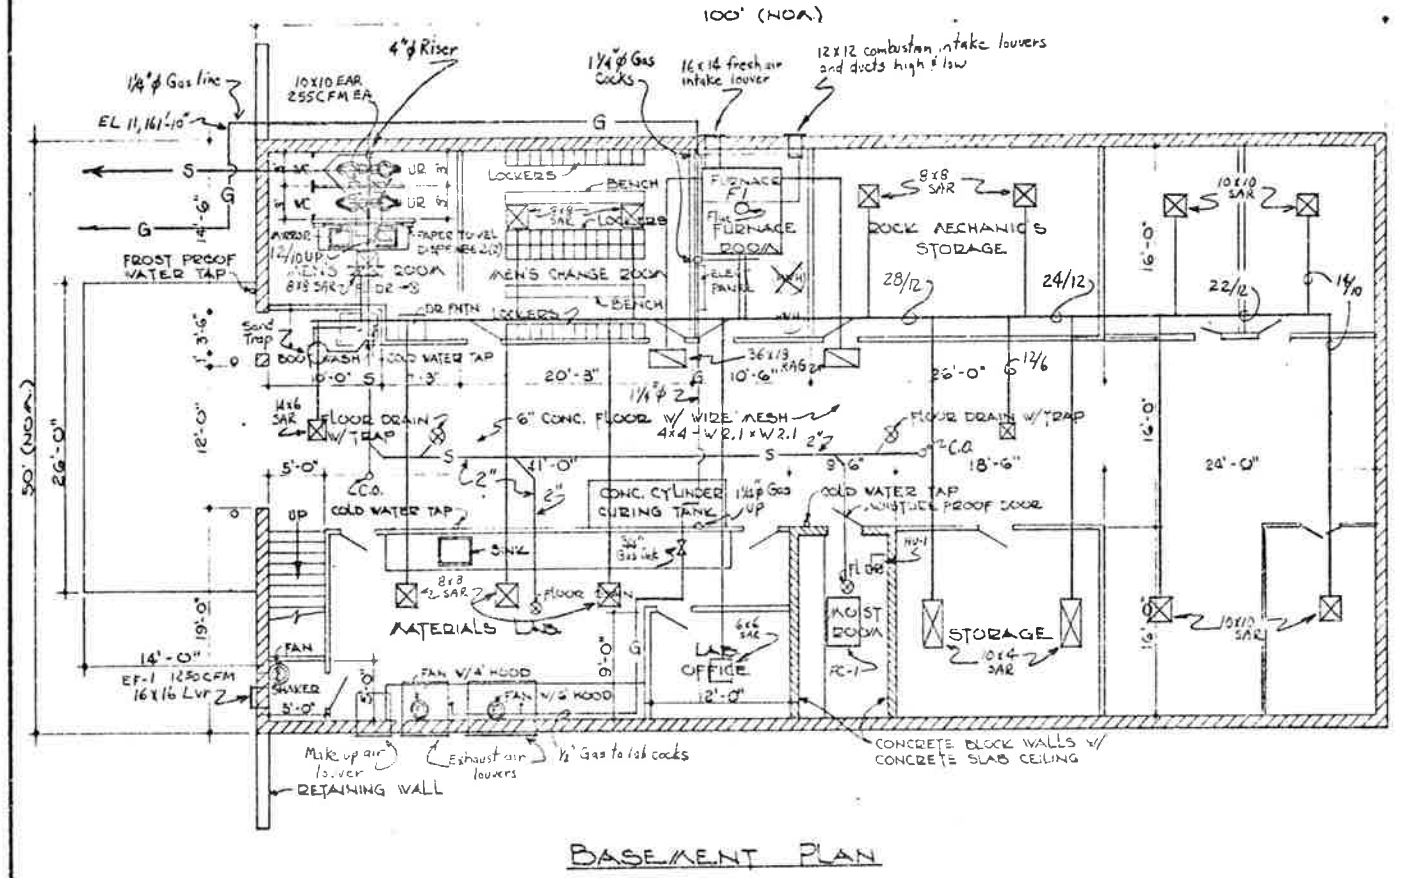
100' (NOM)

$1\frac{1}{4}$"$\phi$ Gas line

4"$\phi$ Riser

10x10 EAR 255CFM EA

$1\frac{1}{4}\phi$ Gas Cocks

16x14 fresh air intake louver

12x12 combustion intake louvers and ducts high & low

EL 11,161'-10"

G

S

G

G

14'-6"

UR

UR

WC

WC

MIRROR

12/10UP

PAPER TOWEL DISPENSER(2)

MEN'S TOILET ROOM

8x8 SAR

FROST PROOF WATER TAP

LOCKERS

BENCH

LOCKERS

8x8 SAR

MEN'S CHANGE ROOM

BENCH

FURNACE F1

Flue

FURNACE ROOM

ELECT PANEL

ROCK MECHANICS STORAGE

8x8 SAR

10x10 SAR

28/12

24/12

22/12

14/10

16'-0"

DR FNTN

LOCKERS

3'-6"

Sand Trap

BOOT WASH

COLD WATER TAP

10'-0"

S

3'

20'-3"

36x18 XAG

$1\frac{1}{4}\phi$

G

10'-6"

26'-0"

12/6

14x6 SAR

FLOOR DRAIN W/ TRAP

6" CONC. FLOOR W/ WIRE MESH 4x4 - W2.1 x W2.1

FLOOR DRAIN W/ TRAP

12'-0"

16'-0"

50' (NOM)

26'-0"

5'-0"

S

2"

11'-0"

S

2"

9'-6"

2" C.O.

18'-6"

24'-0"

C.O.

COLD WATER TAP

2"

CONC. CYLINDER CURING TANK

$1\frac{1}{2}\phi$ Gas UP

COLD WATER TAP

MOISTURE PROOF DOOR

UP

SINK

$\frac{3}{4}$" Gas cock

HV-1

FLOOR DRAIN

8x8 SAR

FLOOR DRAIN

19'-0"

MATERIALS LAB.

9'-0"

6x6 SAR

MOIST ROOM

STORAGE

10x4 SAR

10x10 SAR

16'

LAB OFFICE

FC-1

14'-0"

FAN

EF-1 1250CFM 16x16 Lvr

SHAKER

5'-0"

FAN W/ 4' HOOD

FAN W/ 5' HOOD

12'-0"

Make up air louver

Exhaust air louvers

$\frac{1}{2}$" Gas to lab cocks

CONCRETE BLOCK WALLS W/ CONCRETE SLAB CEILING

RETAINING WALL

BASEMENT PLAN